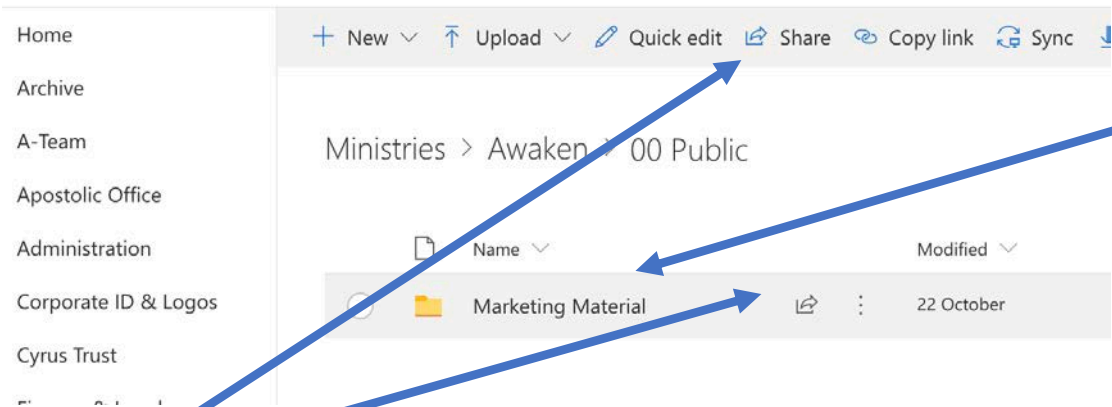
Home

Archive

A-Team

Apostolic Office

Administration

Corporate ID & Logos

Cyrus Trust

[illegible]

+ New ∨ Upload ∨ Quick edit Share Copy link Sync

Ministries > Awaken > 00 Public

Name ∨

Modified ∨

Marketing Material

22 October